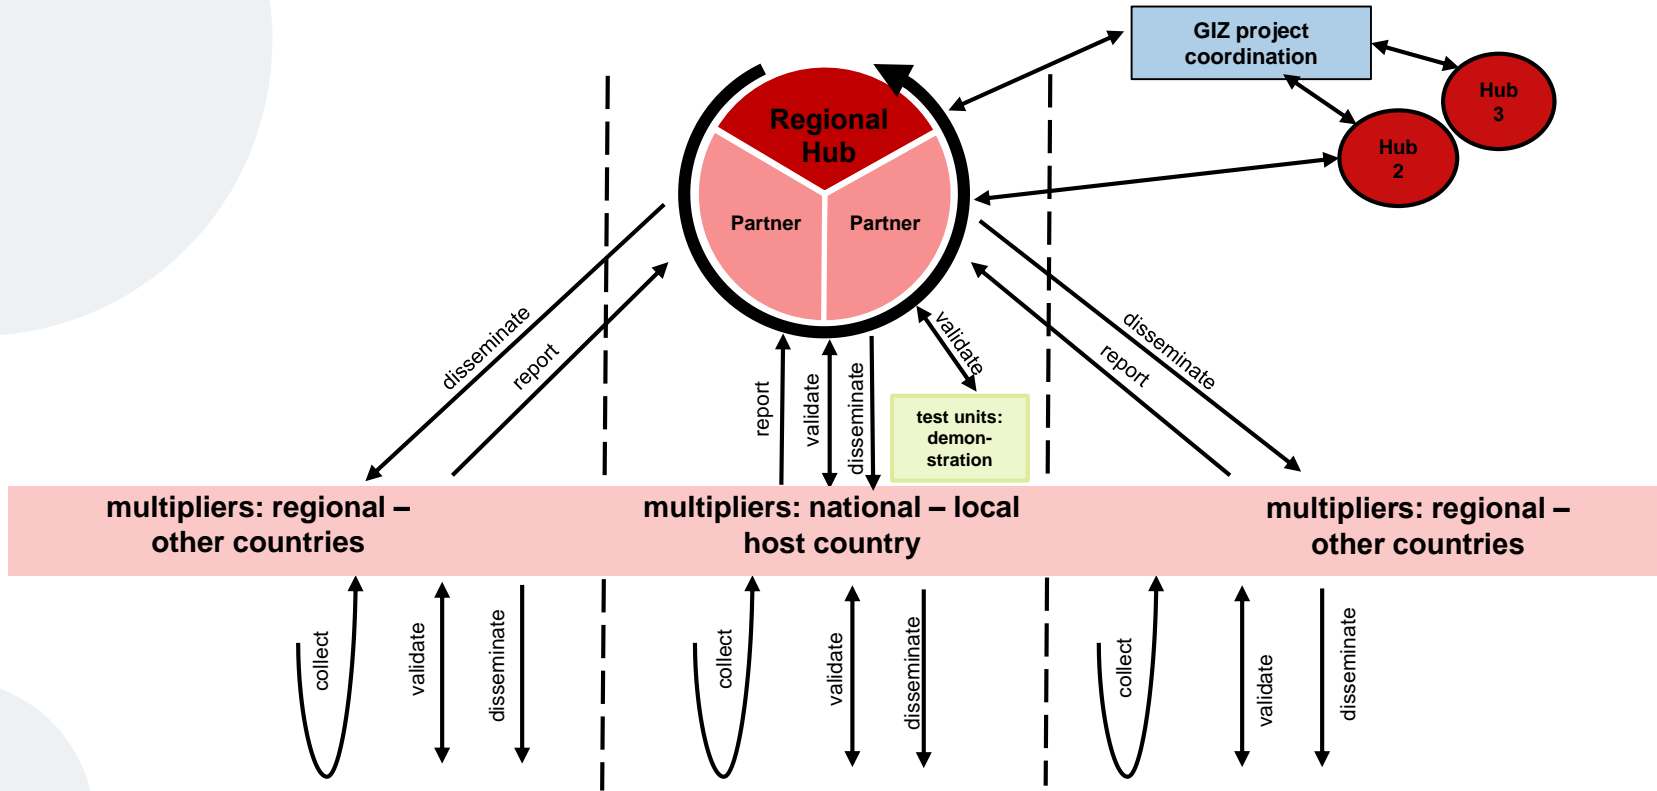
GIZ project coordination

Hub 3

Hub 2

Regional Hub

Partner

Partner

disseminate

report

report

validate

disseminate

validate

test units: demonstration

disseminate

report

multipliers: regional – other countries

multipliers: national – local host country

multipliers: regional – other countries

collect

validate

disseminate

collect

validate

disseminate

collect

validate

disseminate